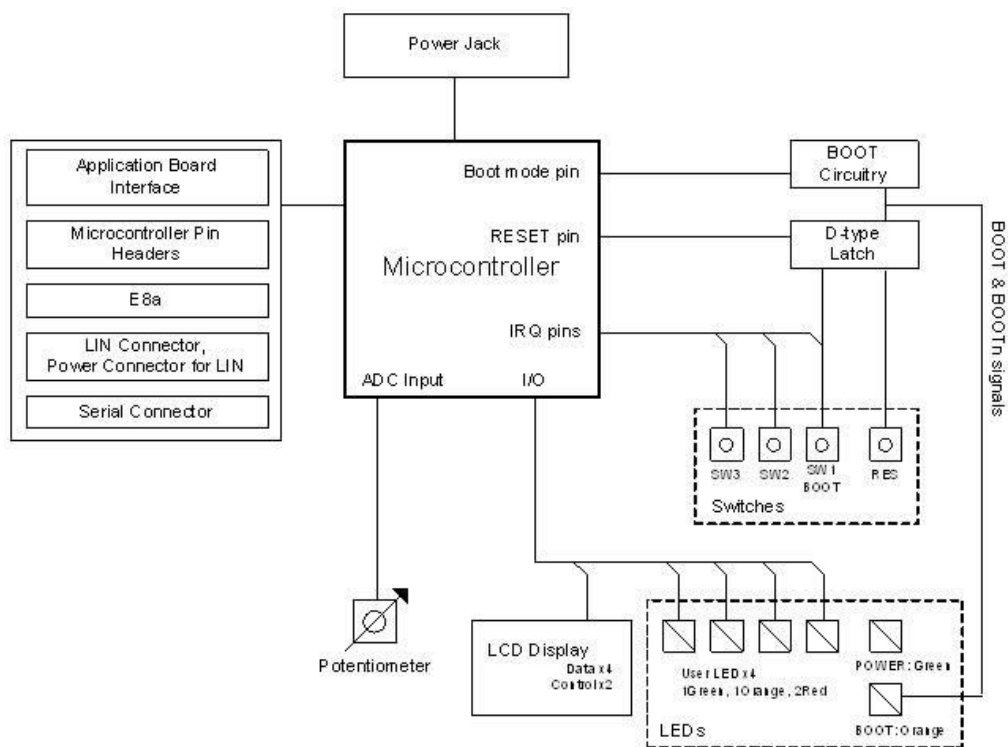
Power Jack

Application Board Interface

Microcontroller Pin Headers

E8a

LIN Connector, Power Connector for LIN

Serial Connector

Boot mode pin

RESET pin

Microcontroller

IRQ pins

ADC Input

I/O

BOOT Circuitry

D-type Latch

BOOT & BOOTn signals

SW3

SW2

SW1 BOOT

RES

Switches

Potentiometer

LCD Display
Data x4
Control x2

User LED x4
1Green, 1Orange, 2Red

POWER: Green

BOOT: Orange

LEDs